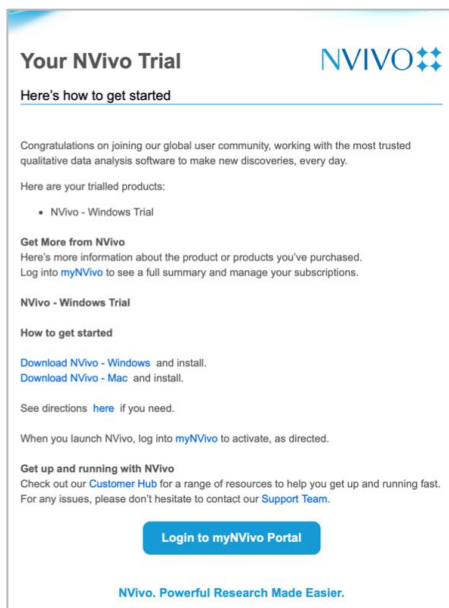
Your NVivo Trial

NVIVO

Here's how to get started

Congratulations on joining our global user community, working with the most trusted qualitative data analysis software to make new discoveries, every day.

Here are your trialled products:

• NVivo - Windows Trial

Get More from NVivo
Here's more information about the product or products you've purchased.
Log into myNVivo to see a full summary and manage your subscriptions.

NVivo - Windows Trial

How to get started

Download NVivo - Windows and install.
Download NVivo - Mac and install.

See directions here if you need.

When you launch NVivo, log into myNVivo to activate, as directed.

Get up and running with NVivo
Check out our Customer Hub for a range of resources to help you get up and running fast.
For any issues, please don't hesitate to contact our Support Team.

Login to myNVivo Portal

NVivo. Powerful Research Made Easier.